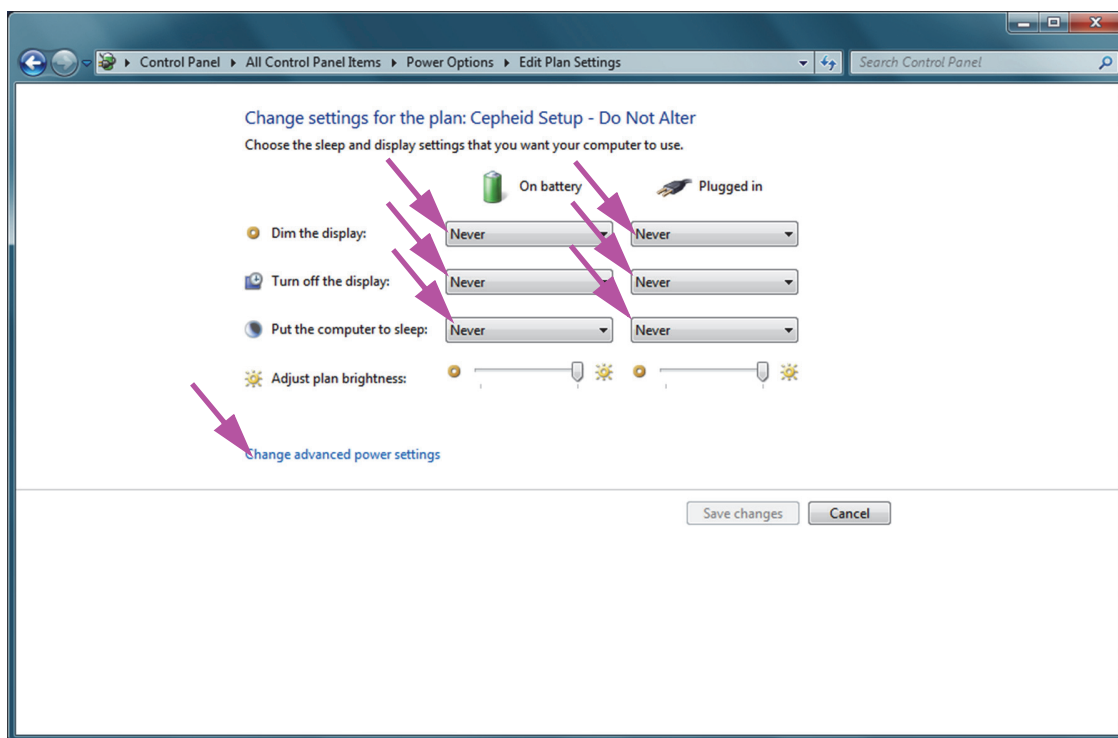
Control Panel ▸ All Control Panel Items ▸ Power Options ▸ Edit Plan Settings

Search Control Panel

Change settings for the plan: Cepheid Setup - Do Not Alter

Choose the sleep and display settings that you want your computer to use.

| | On battery | Plugged in |
|---|---|---|
| Dim the display: | Never | Never |
| Turn off the display: | Never | Never |
| Put the computer to sleep: | Never | Never |
| Adjust plan brightness: | | |

Change advanced power settings

Save changes

Cancel